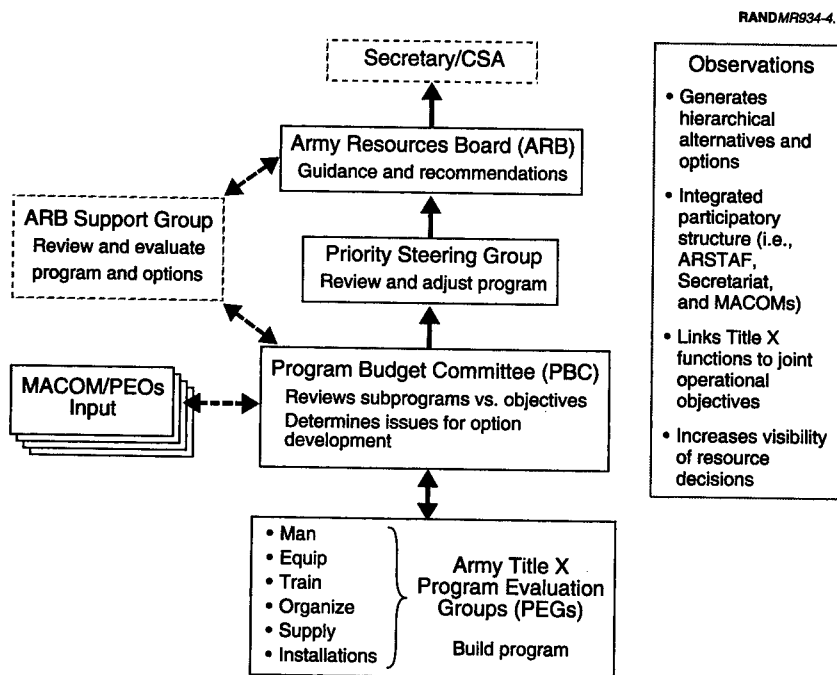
RANDMR934-4.

Secretary/CSA

Army Resources Board (ARB)
Guidance and recommendations

ARB Support Group
Review and evaluate program and options

Priority Steering Group
Review and adjust program

MACOM/PEOs Input

Program Budget Committee (PBC)
Reviews subprograms vs. objectives
Determines issues for option development

• Man
• Equip
• Train
• Organize
• Supply
• Installations

Army Title X Program Evaluation Groups (PEGs)
Build program

Observations
• Generates hierarchical alternatives and options
• Integrated participatory structure (i.e., ARSTAF, Secretariat, and MACOMs)
• Links Title X functions to joint operational objectives
• Increases visibility of resource decisions